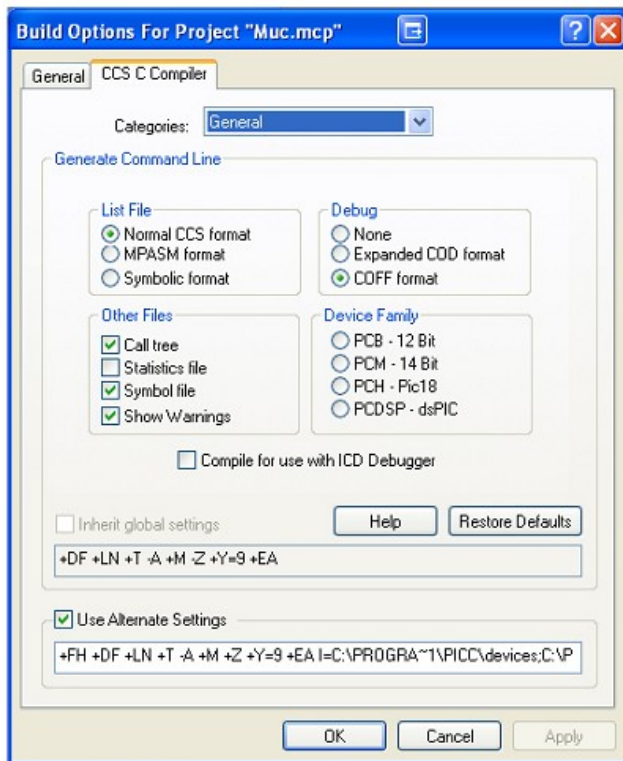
Build Options For Project "Muc.mcp"

General
CCS C Compiler

Categories: General

Generate Command Line

List File
Normal CCS format
MPASM format
Symbolic format

Debug
None
Expanded COD format
COFF format

Other Files
Call tree
Statistics file
Symbol file
Show Warnings

Device Family
PCB - 12 Bit
PCM - 14 Bit
PCH - Pic18
PCDSP - dsPIC

Compile for use with ICD Debugger

Inherit global settings
Help
Restore Defaults

+DF +LN +T -A +M -Z +Y=9 +EA

Use Alternate Settings

+FH +DF +LN +T -A +M +Z +Y=9 +EA I=C:\PROGRA~1\PICC\devices;C:\P

OK
Cancel
Apply